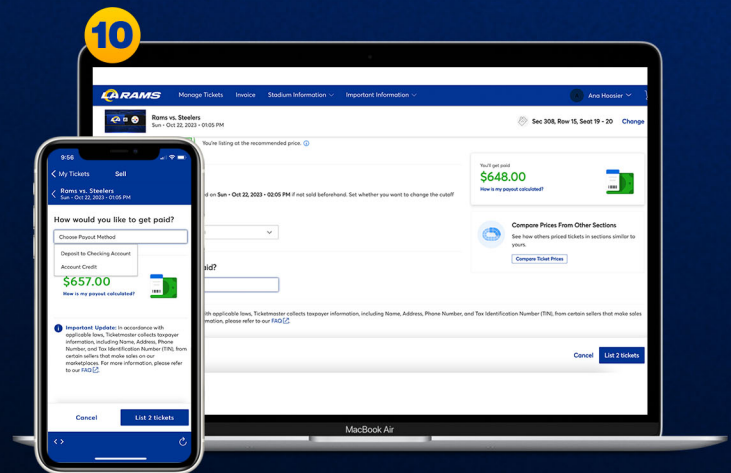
10

RAMS Manage Tickets Invoice Stadium Information Important Information Ana Hoosier

Rams vs. Steelers
Sun • Oct 22, 2023 • 01:05 PM

Sec 308, Row 15, Seat 19 - 20 Change

You're listing at the recommended price.

d on Sun • Oct 22, 2023 • 02:05 PM if not sold beforehand. Sort whether you want to change the cutoff

aid?

with applicable laws, Ticketmaster collects taxpayer information, including Name, Address, Phone Number, and Tax Identification Number (TIN), from certain sellers that make sales information, please refer to our FAQ.

You'll get paid
$648.00
How is my payout calculated?

Compare Prices From Other Sections
See how others priced tickets in sections similar to yours.
Compare Ticket Prices

Cancel List 2 tickets

MacBook Air

9:56

My Tickets Sell

Rams vs. Steelers
Sun • Oct 22, 2023 • 01:05 PM

How would you like to get paid?

Choose Payout Method

Deposit to Checking Account
Account Credit

$657.00
How is my payout calculated?

Important Update: In accordance with applicable laws, Ticketmaster collects taxpayer information, including Name, Address, Phone Number, and Tax Identification Number (TIN), from certain sellers that make sales on our marketplaces. For more information, please refer to our FAQ.

Cancel List 2 tickets